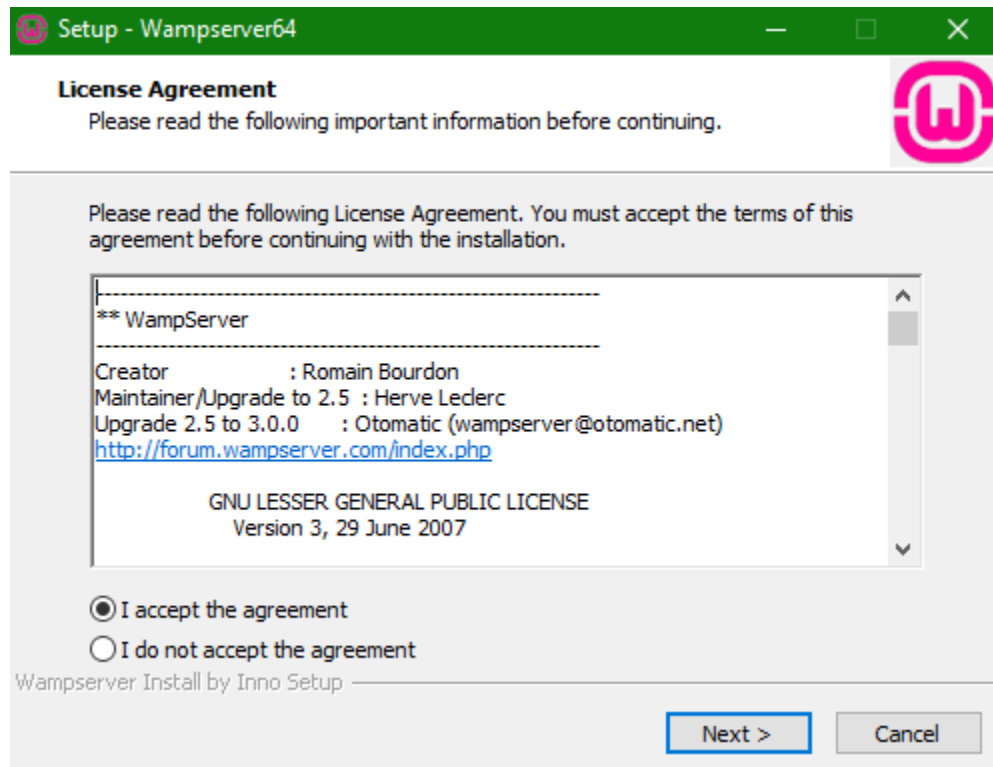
Setup - Wampserver64

License Agreement
Please read the following important information before continuing.

Please read the following License Agreement. You must accept the terms of this agreement before continuing with the installation.

------------------------------------------------------------
** WampServer
------------------------------------------------------------
Creator : Romain Bourdon
Maintainer/Upgrade to 2.5 : Herve Leclerc
Upgrade 2.5 to 3.0.0 : Otomatic (wampserver@otomatic.net)
http://forum.wampserver.com/index.php

GNU LESSER GENERAL PUBLIC LICENSE
Version 3, 29 June 2007

I accept the agreement
I do not accept the agreement

Wampserver Install by Inno Setup

Next >
Cancel